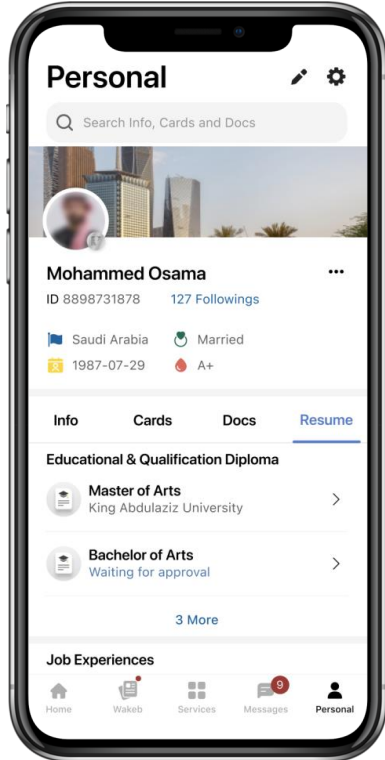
Personal

Search Info, Cards and Docs

Mohammed Osama

ID 8898731878 127 Followings

Saudi Arabia

Married

1987-07-29

A+

Info Cards Docs Resume

Educational & Qualification Diploma

Master of Arts
King Abdulaziz University

Bachelor of Arts
Waiting for approval

3 More

Job Experiences

Home Wakeb Services 9 Messages Personal